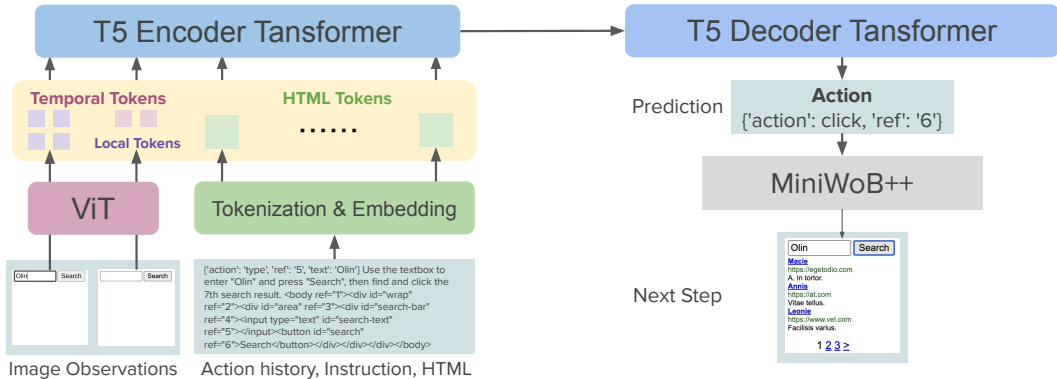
T5 Encoder Tansformer

T5 Decoder Tansformer

Temporal Tokens

HTML Tokens

Local Tokens

......

Prediction

Action
{'action': click, 'ref': '6'}

MiniWoB++

ViT

Tokenization & Embedding

Olin Search

Search

{'action': 'type', 'ref': '5', 'text': 'Olin'} Use the textbox to enter "Olin" and press "Search", then find and click the 7th search result. <body ref="1"><div id="wrap" ref="2"><div id="area" ref="3"><div id="search-bar" ref="4"><input type="text" id="search-text" ref="5"></input><button id="search" ref="6">Search</button></div></div></div></body>

Olin Search
Macie
https://egetodio.com
A. In tortor.
Annis
https://at.com
Vitae tellus.
Leonie
https://www.vel.com
Facilisis varius.
1 2 3 >

Next Step

Image Observations

Action history, Instruction, HTML